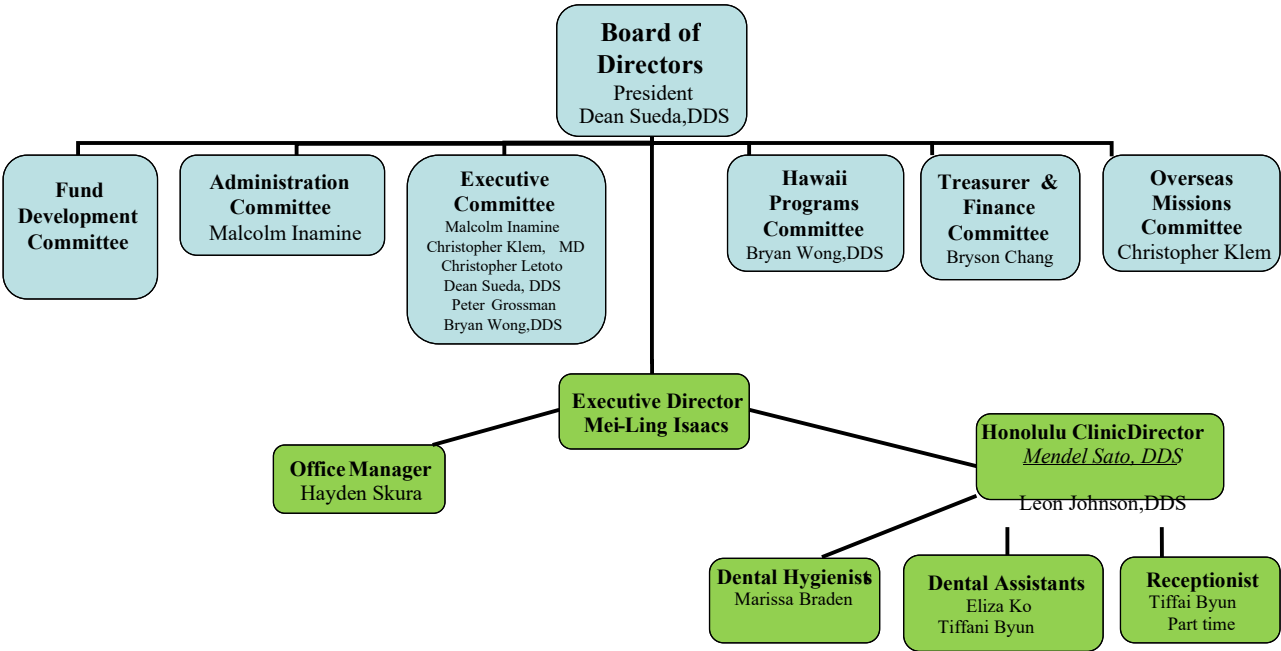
Board of Directors
President
Dean Sueda,DDS

Fund Development Committee

Administration Committee
Malcolm Inamine

Executive Committee
Malcolm Inamine
Christopher Klem, MD
Christopher Letoto
Dean Sueda, DDS
Peter Grossman
Bryan Wong,DDS

Hawaii Programs Committee
Bryan Wong,DDS

Treasurer & Finance Committee
Bryson Chang

Overseas Missions Committee
Christopher Klem

Executive Director
Mei-Ling Isaacs

Office Manager
Hayden Skura

Honolulu ClinicDirector
Mendel Sato, DDS
Leon Johnson,DDS

Dental Hygienist
Marissa Braden

Dental Assistants
Eliza Ko
Tiffani Byun

Receptionist
Tiffai Byun
Part time